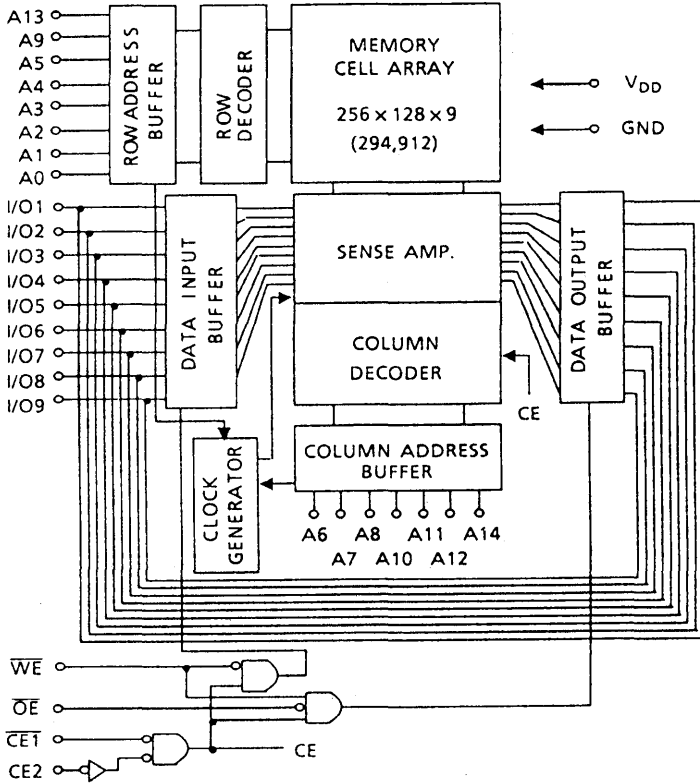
A13
A9
A5
A4
A3
A2
A1
A0

ROW ADDRESS BUFFER

ROW DECODER

MEMORY CELL ARRAY

$256 \times 128 \times 9$

(294,912)

$V_{DD}$

GND

I/O1
I/O2
I/O3
I/O4
I/O5
I/O6
I/O7
I/O8
I/O9

DATA INPUT BUFFER

SENSE AMP.

COLUMN DECODER

DATA OUTPUT BUFFER

CE

CLOCK GENERATOR

COLUMN ADDRESS BUFFER

A6 A8 A11 A14
A7 A10 A12

$\overline{WE}$

$\overline{OE}$

$\overline{CE1}$

CE2

CE